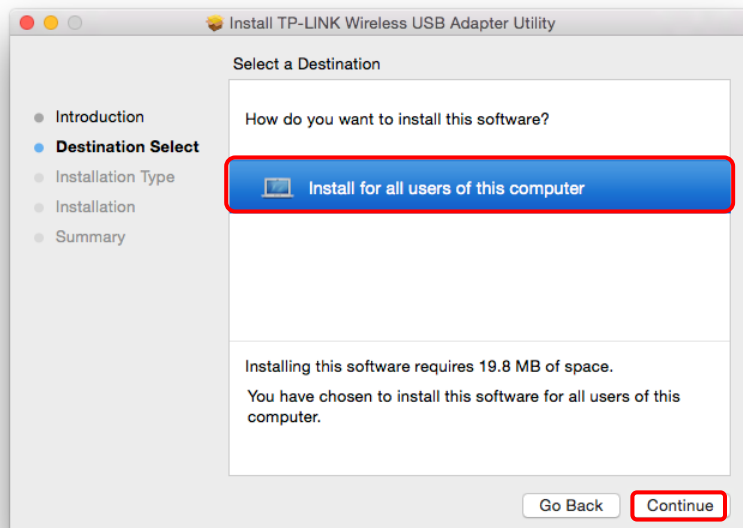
Install TP-LINK Wireless USB Adapter Utility

Select a Destination

Introduction
Destination Select
Installation Type
Installation
Summary

How do you want to install this software?

Install for all users of this computer

Installing this software requires 19.8 MB of space.

You have chosen to install this software for all users of this computer.

Go Back
Continue